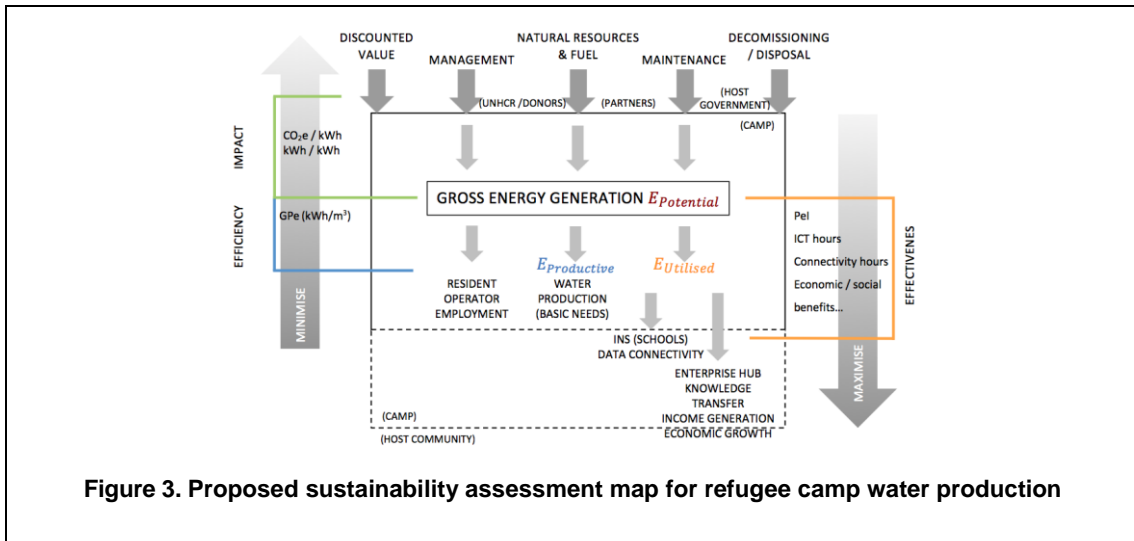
DISCOUNTED VALUE

MANAGEMENT

NATURAL RESOURCES & FUEL

MAINTENANCE

DECOMISSIONING / DISPOSAL

(UNHCR /DONORS)

(PARTNERS)

(HOST GOVERNMENT)

(CAMP)

IMPACT

$CO_2e$ / kWh
kWh / kWh

EFFICIENCY

GPe (kWh/m$^3$)

MINIMISE

GROSS ENERGY GENERATION $E_{Potential}$

$E_{Productive}$

$E_{Utilised}$

RESIDENT OPERATOR EMPLOYMENT

WATER PRODUCTION (BASIC NEEDS)

INS (SCHOOLS)
DATA CONNECTIVITY

ENTERPRISE HUB
KNOWLEDGE TRANSFER
INCOME GENERATION
ECONOMIC GROWTH

(CAMP)

(HOST COMMUNITY)

Pel
ICT hours
Connectivity hours
Economic / social benefits…

EFFECTIVENES

MAXIMISE

Figure 3. Proposed sustainability assessment map for refugee camp water production